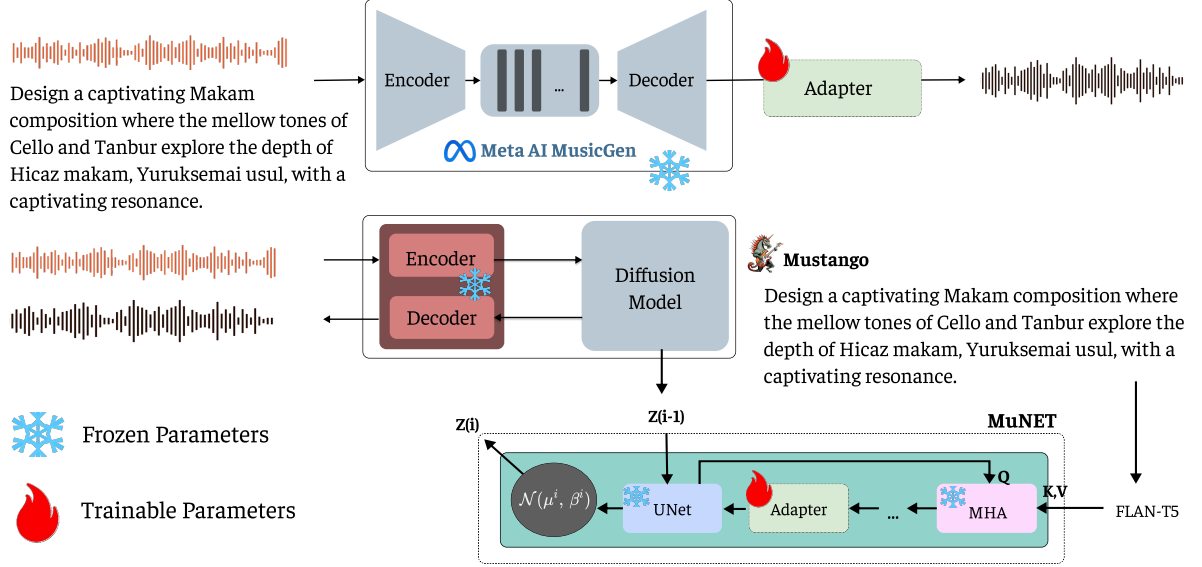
Design a captivating Makam composition where the mellow tones of Cello and Tanbur explore the depth of Hicaz makam, Yuruksemai usul, with a captivating resonance.

Encoder

...

Decoder

Meta AI MusicGen

Adapter

Encoder

Decoder

Diffusion Model

Mustango

Design a captivating Makam composition where the mellow tones of Cello and Tanbur explore the depth of Hicaz makam, Yuruksemai usul, with a captivating resonance.

Frozen Parameters

Trainable Parameters

Z(i)

Z(i-1)

MuNET

Q

K,V

$\mathcal{N}(\mu^i, \beta^i)$

UNet

Adapter

...

MHA

FLAN-T5